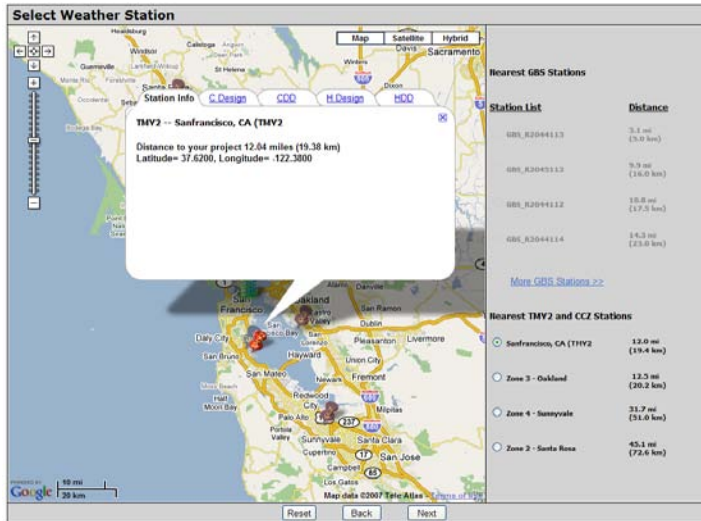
Select Weather Station

Map Satellite Hybrid

Healdsburg Calistoga Napa Davis Sacramento Windsor Winters Guerneville St Helena Santa Rosa Occidental Sebastopol

Station Info C Design CDD H Design HDD

TMY2 -- Sanfrancisco, CA (TMY2

Distance to your project 12.04 miles (19.38 km)
Latitude= 37.6200, Longitude= -122.3800

Danville San Francisco Oakland Castro Valley San Ramon Dublin Daly City Pleasanton Livermore San Bruno Hayward Union City San Mateo Newark Fremont Redwood City Half Moon Bay Palo Alto Milpitas Portola Valley Sunnyvale Santa Clara Cupertino San Jose Campbell

POWERED BY Google 10 mi 20 km

Map data ©2007 Tele Atlas - Terms of Use

Nearest GBS Stations

Station List | Distance
GBS_K2044113 | 5.1 mi (5.0 km)
GBS_K2045113 | 9.9 mi (16.0 km)
GBS_K2044112 | 10.8 mi (17.5 km)
GBS_K2044114 | 14.3 mi (23.0 km)

More GBS Stations >>

Nearest TMY2 and CCZ Stations

Sanfrancisco, CA (TMY2 12.0 mi (19.4 km)
Zone 3 - Oakland 12.5 mi (20.2 km)
Zone 4 - Sunnyvale 31.7 mi (51.0 km)
Zone 2 - Santa Rosa 45.1 mi (72.6 km)

Reset Back Next